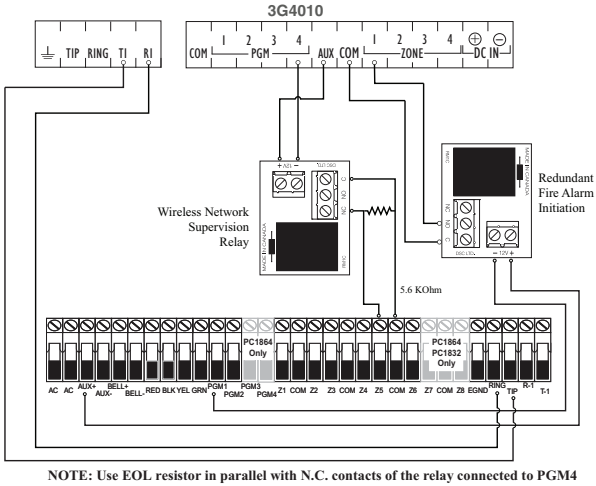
3G4010

⏚ TIP RING TI RI

COM 1 2 3 4 PGM AUX COM 1 2 3 4 ZONE ⊕ ⊖ DC IN

+ 12V −

C NC

Wireless Network Supervision Relay

MADE IN CANADA

5.6 KOhm

Redundant Fire Alarm Initiation

NO C NC

− 12V +

MADE IN CANADA

PC1864 Only

PC1864 PC1832 Only

AC AC AUX+ AUX- BELL+ BELL- RED BLK YEL GRN PGM1 PGM2 PGM3 PGM4 Z1 COM Z2 Z3 COM Z4 Z5 COM Z6 Z7 COM Z8 EGND RING TIP R-1 T-1

NOTE: Use EOL resistor in parallel with N.C. contacts of the relay connected to PGM4